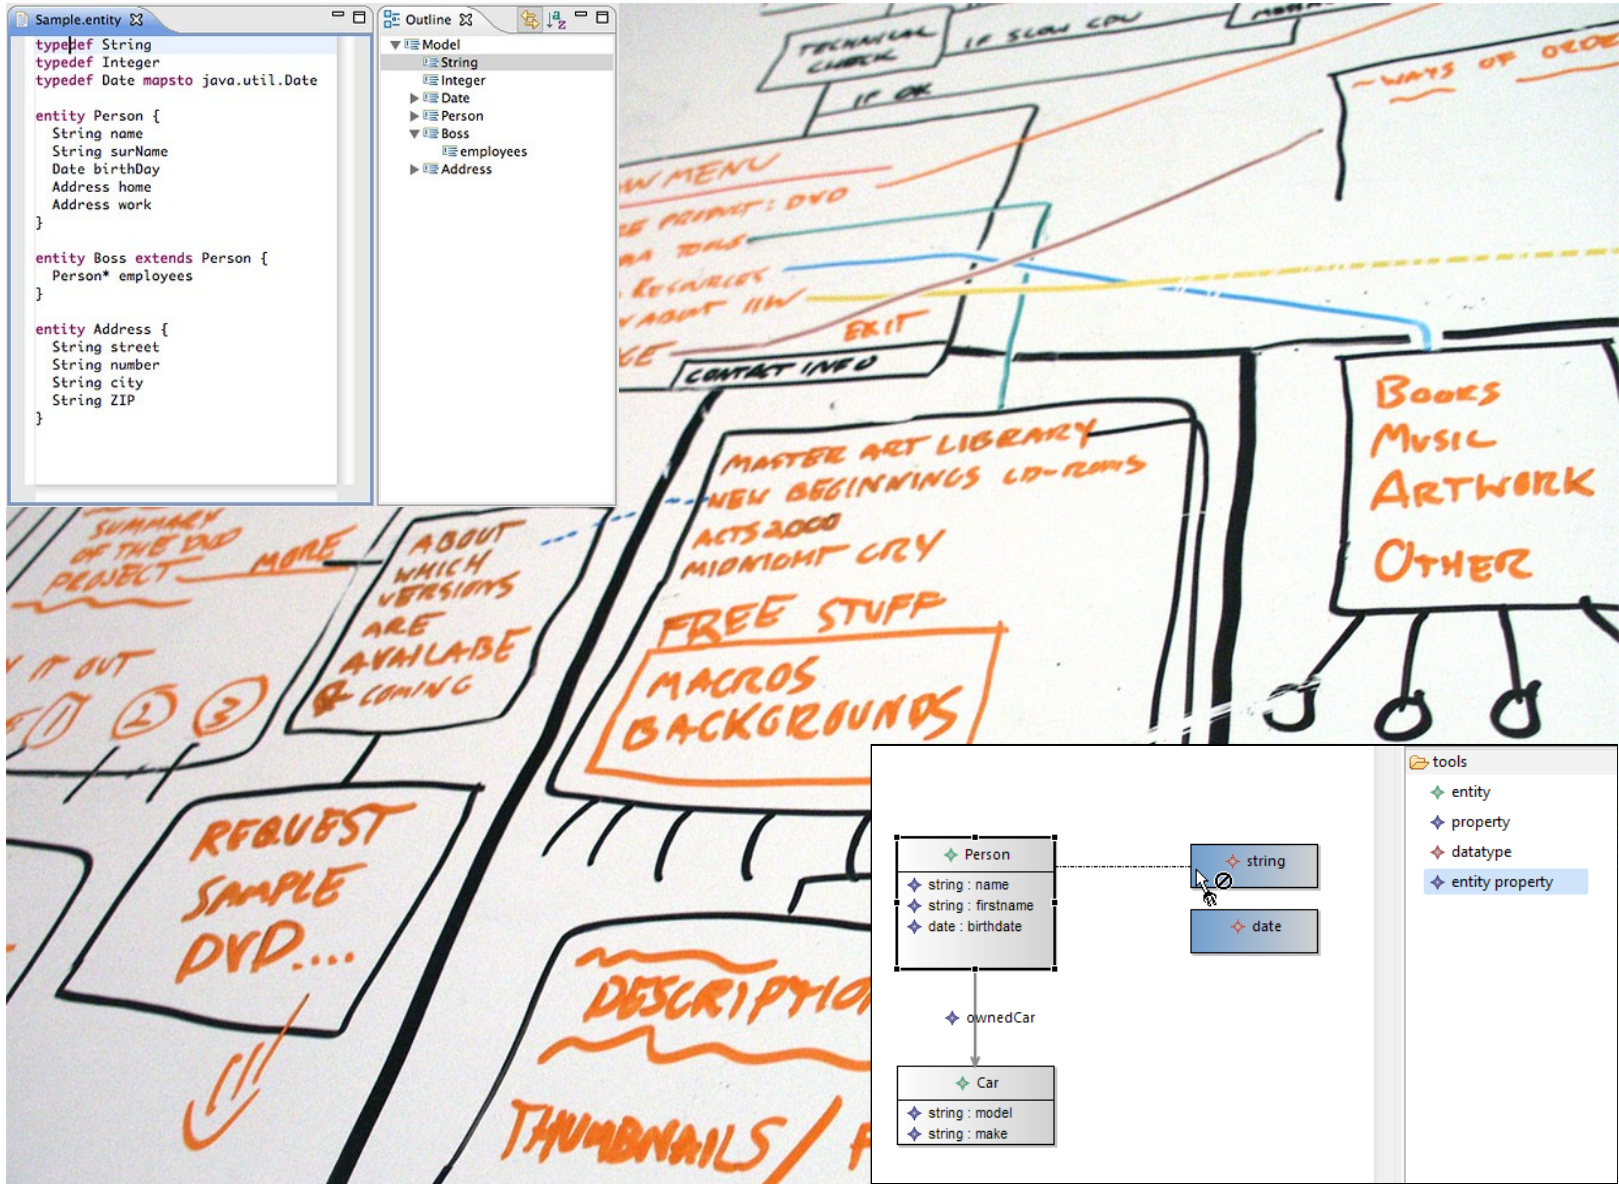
Sample.entity

typedef String
typedef Integer
typedef Date mapsto java.util.Date

entity Person {
String name
String surName
Date birthDay
Address home
Address work
}

entity Boss extends Person {
Person* employees
}

entity Address {
String street
String number
String city
String ZIP
}

Outline

Model
String
Integer
Date
Person
Boss
employees
Address

TECHNICAL CHECK
IF SLOW CPU
IF OK
WAYS OF ORDE
W MENU
E PRINT: DVD
A TOOLS
RESOURCES
ABOUT HW
GE
EXIT
CONTACT INFO
BOOKS
MUSIC
ARTWORK
OTHER
MASTER ART LIBRARY
NEW BEGINNINGS CD-ROMS
ACTS 2000
MIDNIGHT CRY
FREE STUFF
MACROS
BACKGROUNDS
SUMMARY OF THE DVD PROJECT
MORE
ABOUT WHICH VERSIONS ARE AVAILABE & COMING
IT OUT
1
2
3
REQUEST SAMPLE DVD....
DESCRIPTIO
THUMBNAILS / F

Person
string : name
string : firstname
date : birthdate
string
date
ownedCar
Car
string : model
string : make

tools
entity
property
datatype
entity property